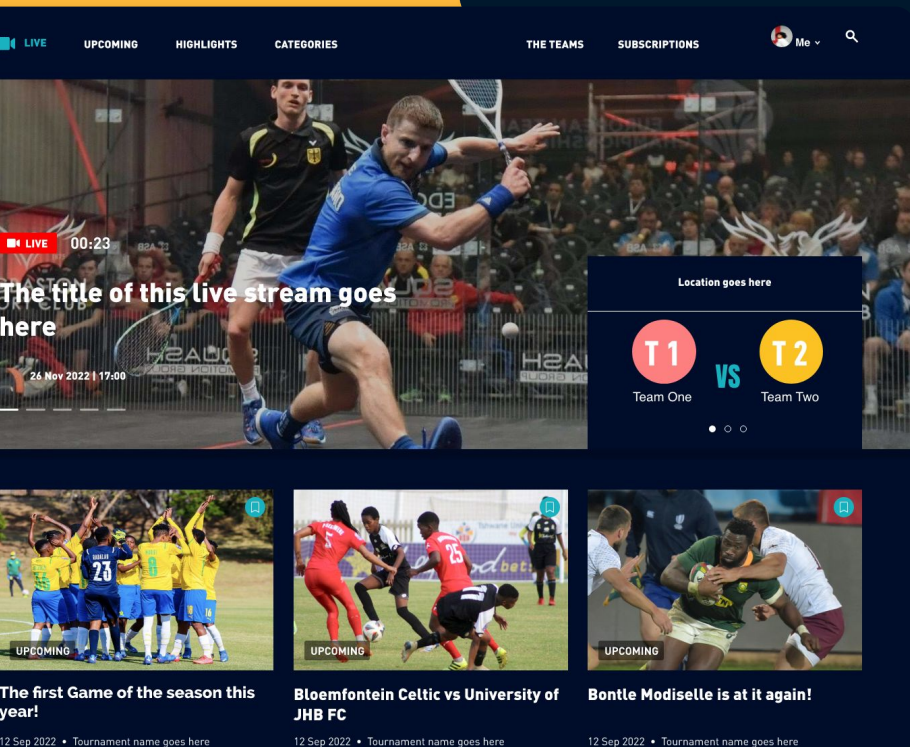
LIVE UPCOMING HIGHLIGHTS CATEGORIES THE TEAMS SUBSCRIPTIONS Me

LIVE 00:23

The title of this live stream goes here

26 Nov 2022 | 17:00

Location goes here

T1 VS T2

Team One Team Two

UPCOMING

The first Game of the season this year!

12 Sep 2022 • Tournament name goes here

UPCOMING

Bloemfontein Celtic vs University of JHB FC

12 Sep 2022 • Tournament name goes here

UPCOMING

Bontle Modiselle is at it again!

12 Sep 2022 • Tournament name goes here